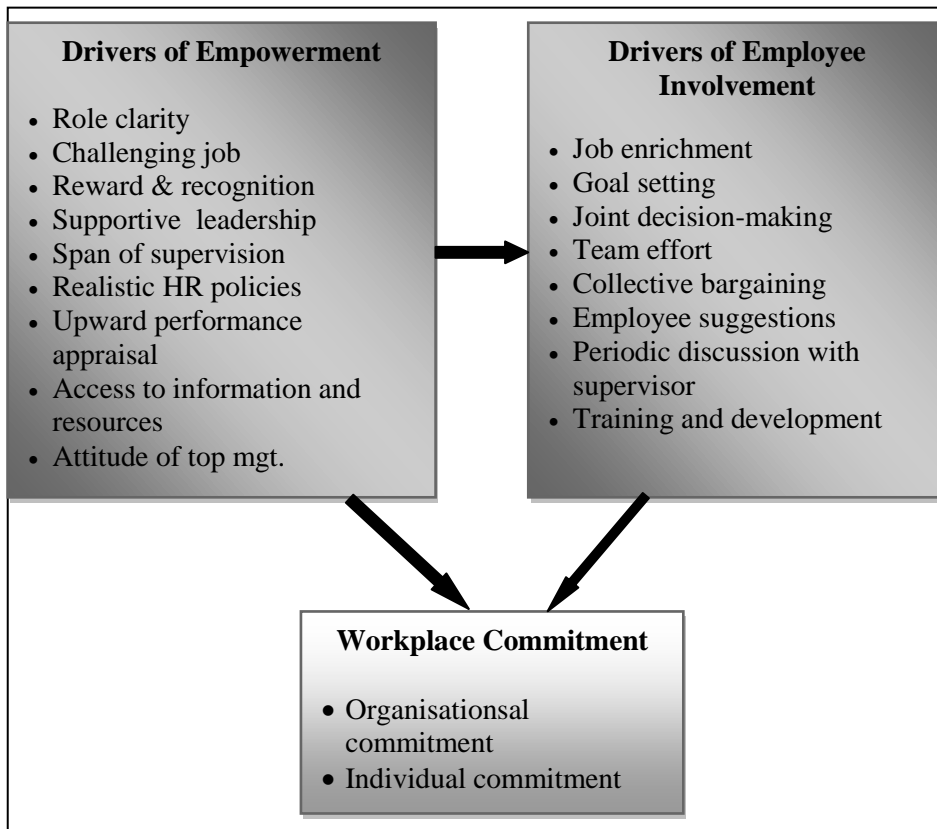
**Drivers of Empowerment**

- Role clarity
- Challenging job
- Reward & recognition
- Supportive leadership
- Span of supervision
- Realistic HR policies
- Upward performance appraisal
- Access to information and resources
- Attitude of top mgt.

**Drivers of Employee Involvement**

- Job enrichment
- Goal setting
- Joint decision-making
- Team effort
- Collective bargaining
- Employee suggestions
- Periodic discussion with supervisor
- Training and development

**Workplace Commitment**

- Organisationsal commitment
- Individual commitment